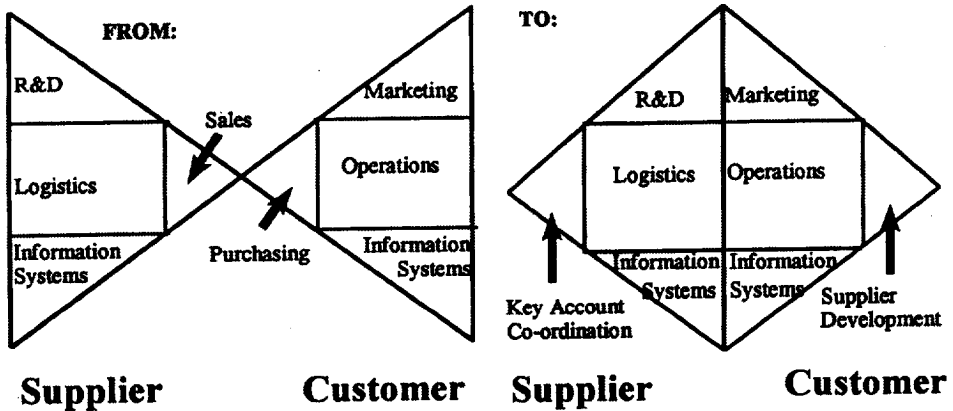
FROM:

R&D

Logistics

Information Systems

Sales

Purchasing

Marketing

Operations

Information Systems

Supplier

Customer

TO:

R&D

Marketing

Logistics

Operations

Information Systems

Information Systems

Key Account Co-ordination

Supplier Development

Supplier

Customer